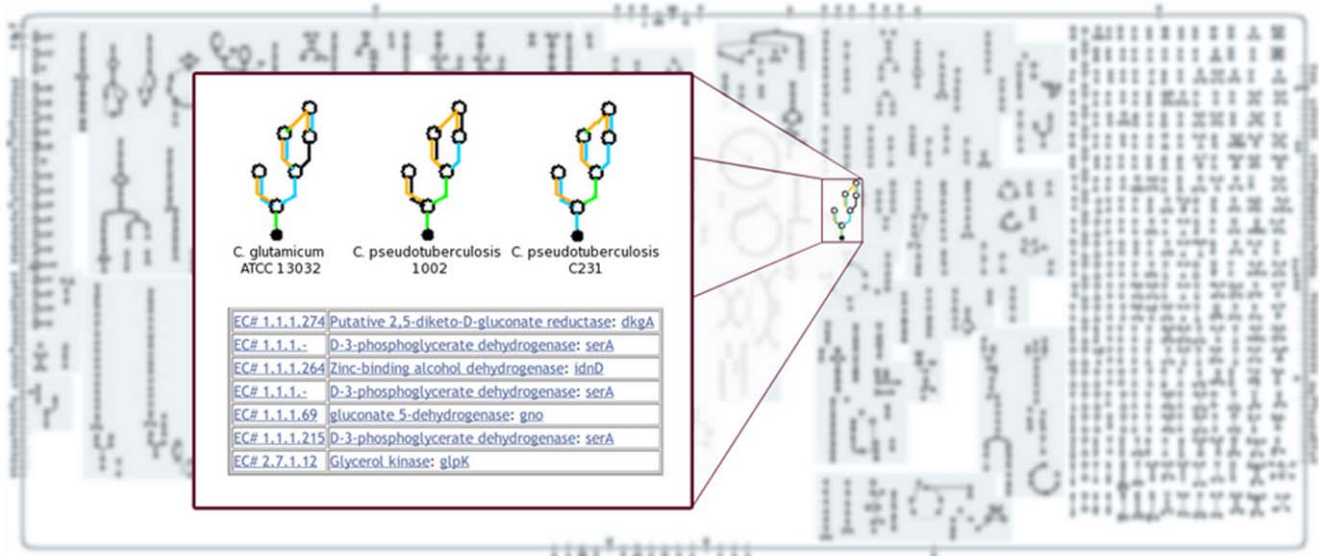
C. glutamicum ATCC 13032

C. pseudotuberculosis 1002

C. pseudotuberculosis C231

| | |
|---|---|
| EC# 1.1.1.274 | Putative 2,5-diketo-D-gluconate reductase: dkgA |
| EC# 1.1.1.- | D-3-phosphoglycerate dehydrogenase: serA |
| EC# 1.1.1.264 | Zinc-binding alcohol dehydrogenase: idnD |
| EC# 1.1.1.- | D-3-phosphoglycerate dehydrogenase: serA |
| EC# 1.1.1.69 | gluconate 5-dehydrogenase: gno |
| EC# 1.1.1.215 | D-3-phosphoglycerate dehydrogenase: serA |
| EC# 2.7.1.12 | Glycerol kinase: glpK |